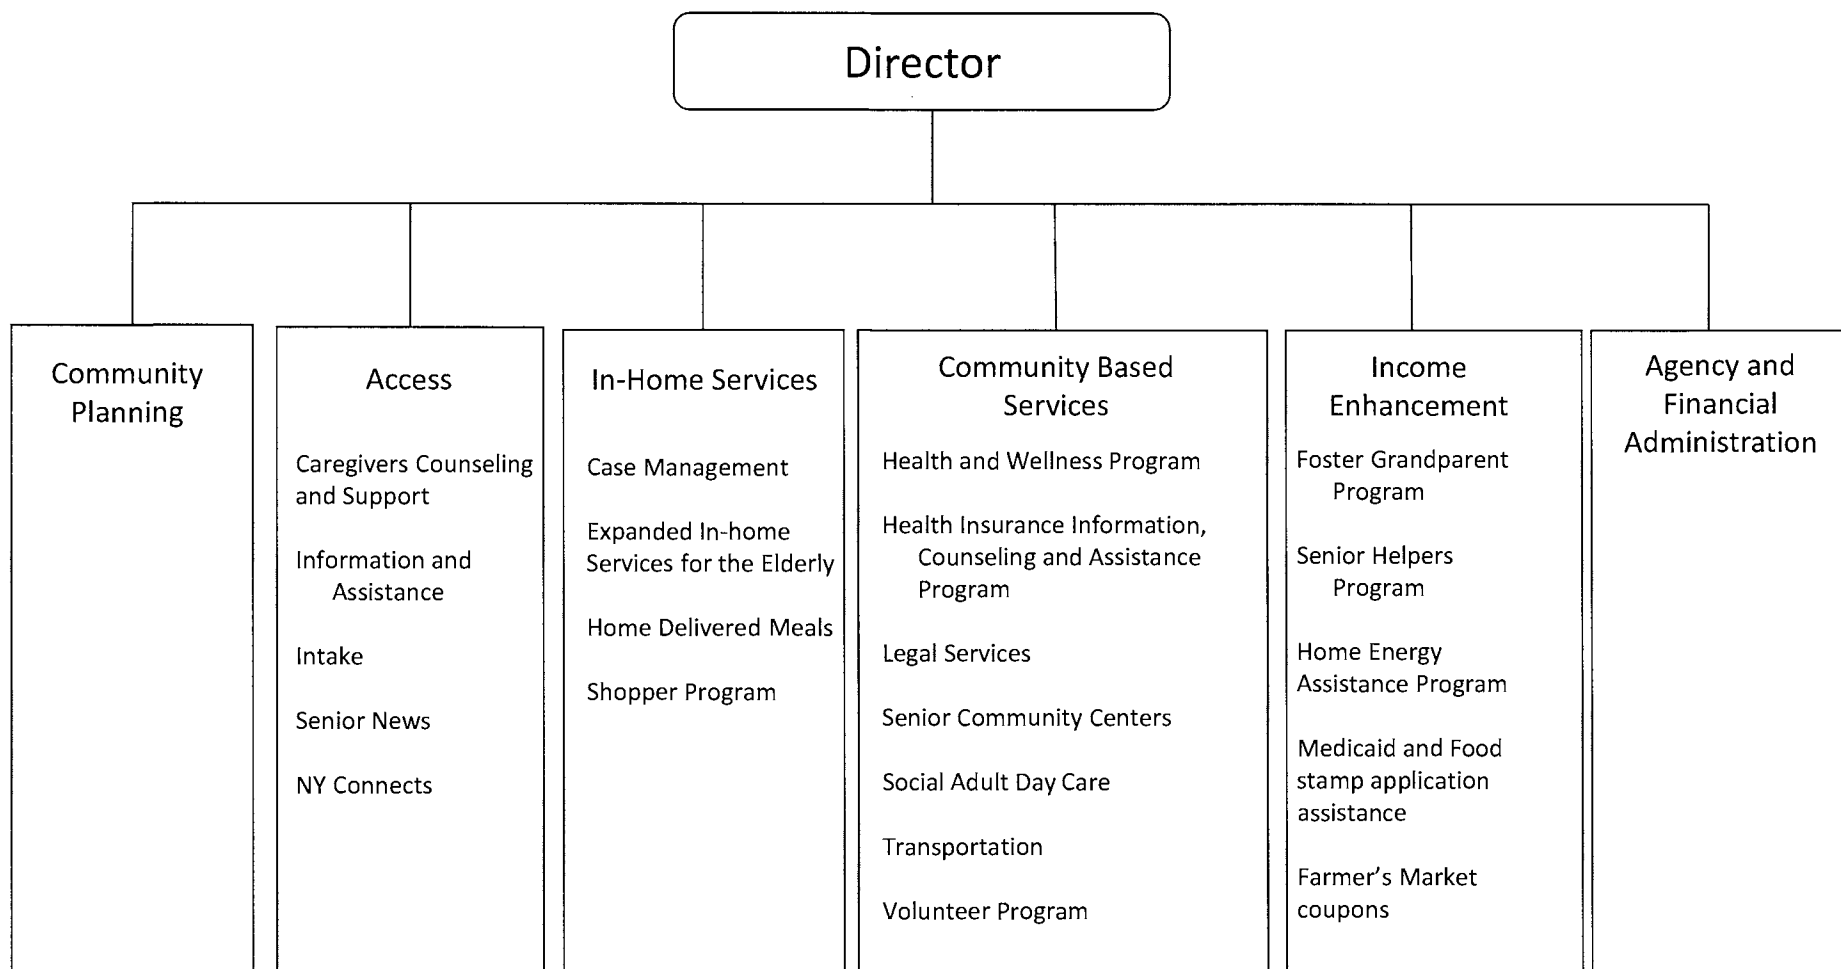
Director

Community Planning

Access

Caregivers Counseling and Support

Information and Assistance

Intake

Senior News

NY Connects

In-Home Services

Case Management

Expanded In-home Services for the Elderly

Home Delivered Meals

Shopper Program

Community Based Services

Health and Wellness Program

Health Insurance Information, Counseling and Assistance Program

Legal Services

Senior Community Centers

Social Adult Day Care

Transportation

Volunteer Program

Income Enhancement

Foster Grandparent Program

Senior Helpers Program

Home Energy Assistance Program

Medicaid and Food stamp application assistance

Farmer's Market coupons

Agency and Financial Administration